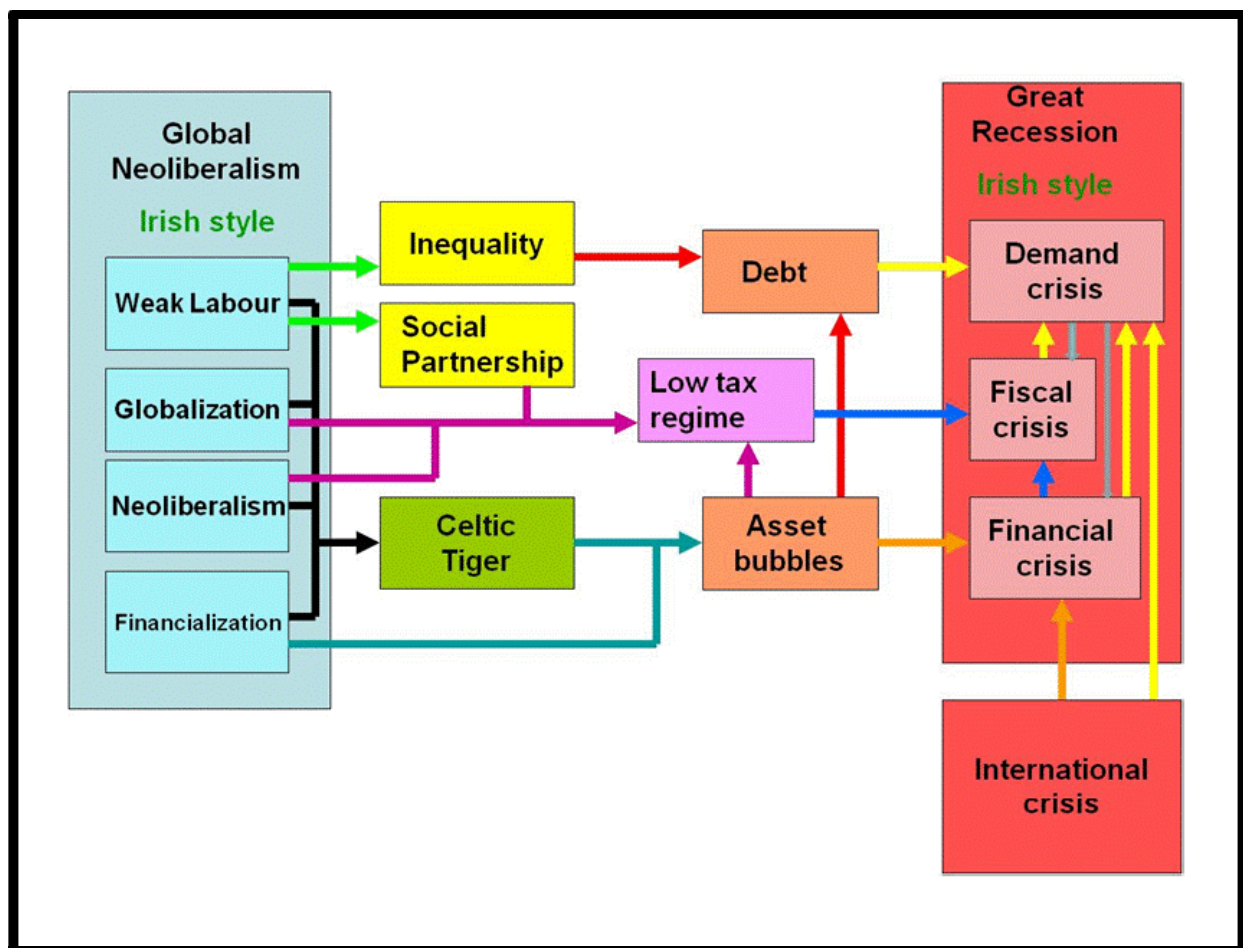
Global Neoliberalism

Irish style

Weak Labour

Globalization

Neoliberalism

Financialization

Inequality

Social Partnership

Celtic Tiger

Debt

Low tax regime

Asset bubbles

Great Recession

Irish style

Demand crisis

Fiscal crisis

Financial crisis

International crisis